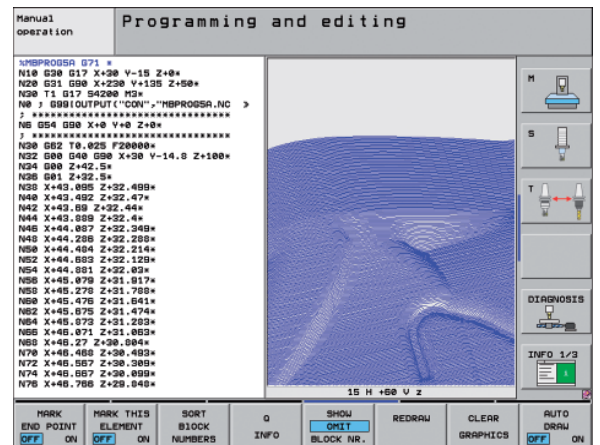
Manual operation

Programming and editing

%MBPROGSA G71 *
N10 G30 G17 X+30 Y-15 Z+0*
N20 G31 G90 X+230 Y+135 Z+50*
N30 T1 G17 S4200 M3*
N0 ; G99IOUTPUT("CON","MBPROGSA.NC >
; ********************************
N6 G54 G90 X+0 Y+0 Z+0*
; ********************************
N30 G62 T0.025 F20000*
N32 G00 G40 G90 X+30 Y-14.8 Z+100*
N34 G00 Z+42.5*
N36 G01 Z+32.5*
N38 X+43.095 Z+32.499*
N40 X+43.492 Z+32.47*
N42 X+43.69 Z+32.44*
N44 X+43.888 Z+32.4*
N46 X+44.087 Z+32.349*
N48 X+44.286 Z+32.288*
N50 X+44.484 Z+32.214*
N52 X+44.683 Z+32.129*
N54 X+44.881 Z+32.03*
N56 X+45.079 Z+31.917*
N58 X+45.278 Z+31.788*
N60 X+45.476 Z+31.641*
N62 X+45.675 Z+31.474*
N64 X+45.873 Z+31.283*
N66 X+46.071 Z+31.063*
N68 X+46.27 Z+30.804*
N70 X+46.468 Z+30.493*
N72 X+46.567 Z+30.309*
N74 X+46.667 Z+30.099*
N76 X+46.766 Z+29.848*

15 H +60 V z

M

S

T

DIAGNOSIS

INFO 1/3

| MARK END POINT OFF ON | MARK THIS ELEMENT OFF ON | SORT BLOCK NUMBERS | Q INFO | SHOW OMIT BLOCK NR. | REDRAW | CLEAR GRAPHICS | AUTO DRAW OFF ON |